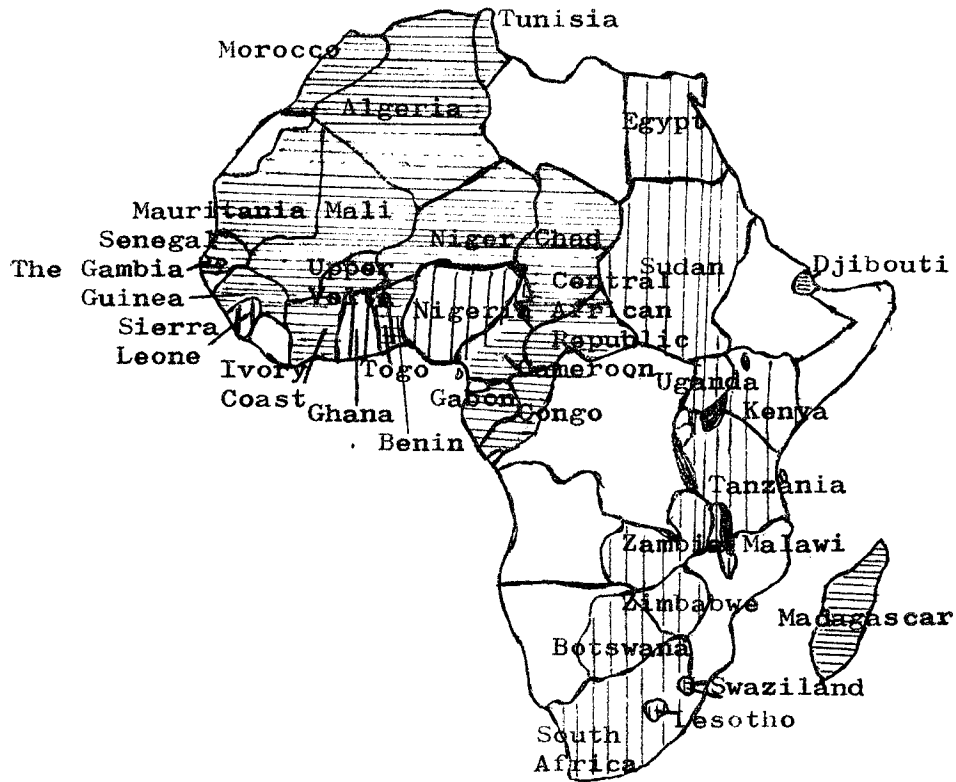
Tunisia
Morocco
Algeria
Egypt
Mauritania
Mali
Senegal
The Gambia
Guinea
Sierra Leone
Upper Volta
Niger
Chad
Sudan
Djibouti
Central African Republic
Nigeria
Ivory Coast
Togo
Ghana
Benin
Gabon
Cameroon
Congo
Uganda
Kenya
Tanzania
Zambia
Malawi
Zimbabwe
Madagascar
Botswana
Swaziland
Lesotho
South Africa